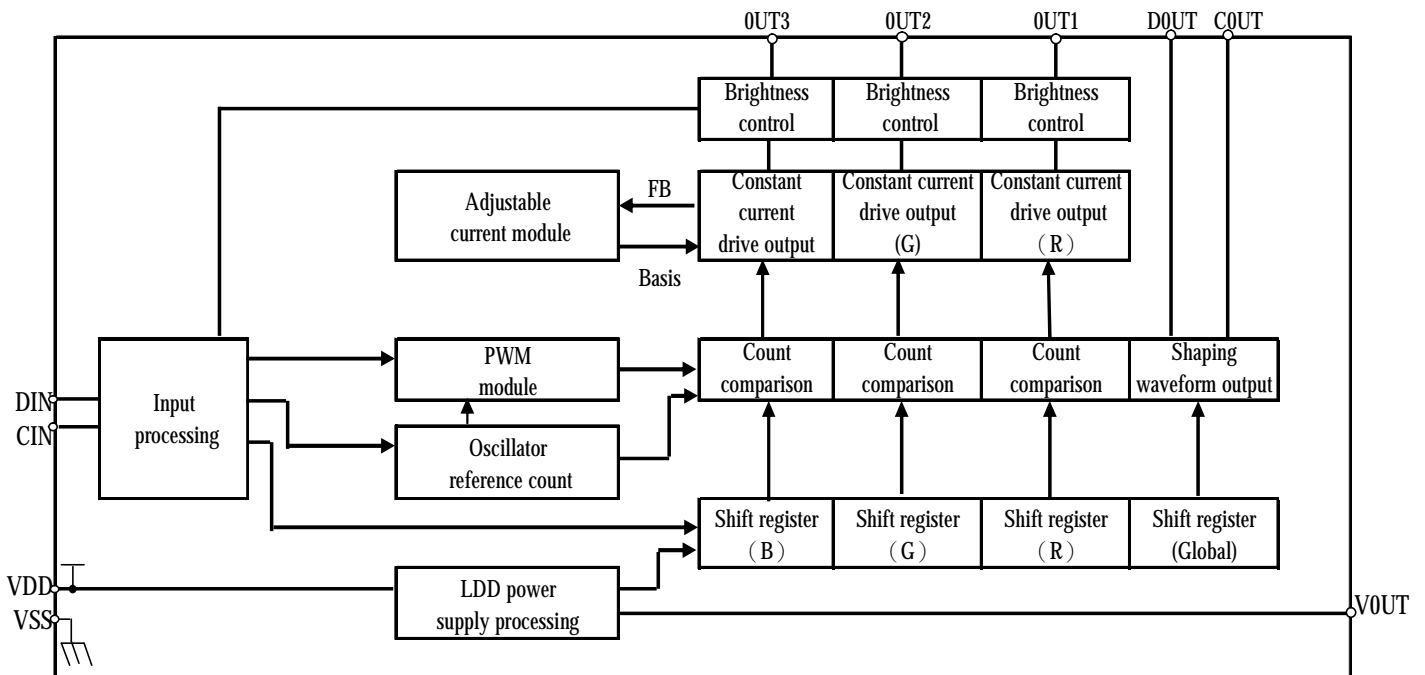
0UT3
0UT2
0UT1
D0UT
C0UT

Brightness control
Brightness control
Brightness control

Adjustable current module
FB
Basis

Constant current drive output
Constant current drive output (G)
Constant current drive output （R）

DIN
CIN
Input processing

PWM module
Oscillator reference count

Count comparison
Count comparison
Count comparison
Shaping waveform output

Shift register （B）
Shift register （G）
Shift register （R）
Shift register (Global)

VDD
VSS
LDD power supply processing
V0UT